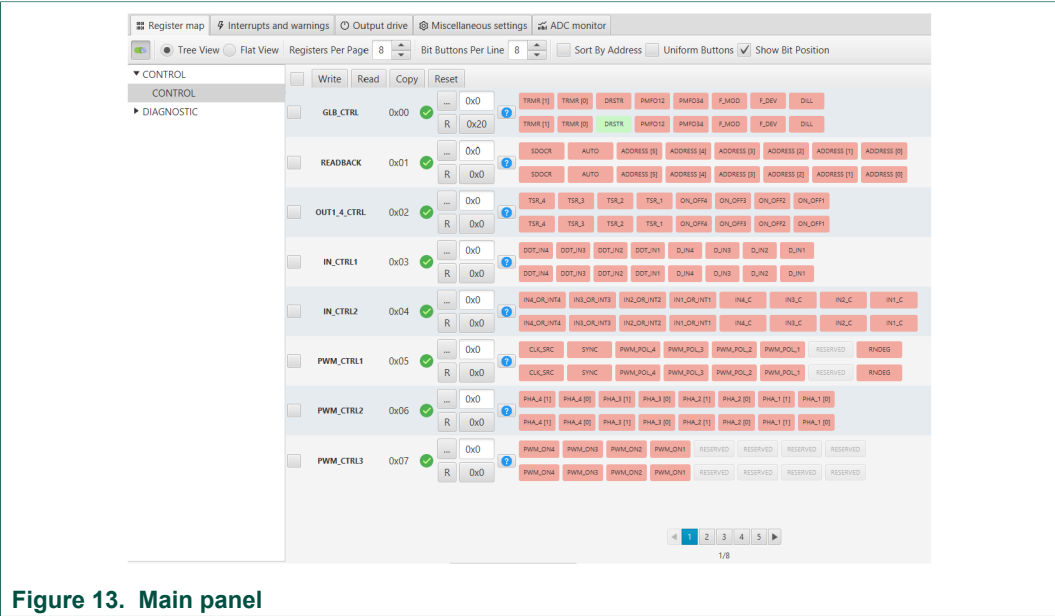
Register map | Interrupts and warnings | Output drive | Miscellaneous settings | ADC monitor

Tree View  Flat View  Registers Per Page 8  Bit Buttons Per Line 8  Sort By Address  Uniform Buttons  Show Bit Position

▼ CONTROL
CONTROL
▶ DIAGNOSTIC

Write  Read  Copy  Reset

| | Register | Address | | | Value | | Bits |
|---|---|---|---|---|---|---|---|
| | GLB_CTRL | 0x00 | | ... / R | 0x0 / 0x20 | ? | TRMR [1] TRMR [0] DRSTR PMFO12 PMFO34 F_MOD F_DEV DILL / TRMR [1] TRMR [0] DRSTR PMFO12 PMFO34 F_MOD F_DEV DILL |
| | READBACK | 0x01 | | ... / R | 0x0 / 0x0 | ? | SDOCR AUTO ADDRESS [6] ADDRESS [4] ADDRESS [3] ADDRESS [2] ADDRESS [1] ADDRESS [0] / SDOCR AUTO ADDRESS [6] ADDRESS [4] ADDRESS [3] ADDRESS [2] ADDRESS [1] ADDRESS [0] |
| | OUT1_4_CTRL | 0x02 | | ... / R | 0x0 / 0x0 | ? | TSR_4 TSR_3 TSR_2 TSR_1 ON_OFF4 ON_OFF3 ON_OFF2 ON_OFF1 / TSR_4 TSR_3 TSR_2 TSR_1 ON_OFF4 ON_OFF3 ON_OFF2 ON_OFF1 |
| | IN_CTRL1 | 0x03 | | ... / R | 0x0 / 0x0 | ? | DDT_IN4 DDT_IN3 DDT_IN2 DDT_IN1 D_IN4 D_IN3 D_IN2 D_IN1 / DDT_IN4 DDT_IN3 DDT_IN2 DDT_IN1 D_IN4 D_IN3 D_IN2 D_IN1 |
| | IN_CTRL2 | 0x04 | | ... / R | 0x0 / 0x0 | ? | IN4_OR_INT4 IN3_OR_INT3 IN2_OR_INT2 IN1_OR_INT1 IN4_C IN3_C IN2_C IN1_C / IN4_OR_INT4 IN3_OR_INT3 IN2_OR_INT2 IN1_OR_INT1 IN4_C IN3_C IN2_C IN1_C |
| | PWM_CTRL1 | 0x05 | | ... / R | 0x0 / 0x0 | ? | CLK_SRC SYNC PWM_POL_4 PWM_POL_3 PWM_POL_2 PWM_POL_1 RESERVED RNDEG / CLK_SRC SYNC PWM_POL_4 PWM_POL_3 PWM_POL_2 PWM_POL_1 RESERVED RNDEG |
| | PWM_CTRL2 | 0x06 | | ... / R | 0x0 / 0x0 | ? | PHA_4 [1] PHA_4 [0] PHA_3 [1] PHA_3 [0] PHA_2 [1] PHA_2 [0] PHA_1 [1] PHA_1 [0] / PHA_4 [1] PHA_4 [0] PHA_3 [1] PHA_3 [0] PHA_2 [1] PHA_2 [0] PHA_1 [1] PHA_1 [0] |
| | PWM_CTRL3 | 0x07 | | ... / R | 0x0 / 0x0 | ? | PWM_ON4 PWM_ON3 PWM_ON2 PWM_ON1 RESERVED RESERVED RESERVED RESERVED / PWM_ON4 PWM_ON3 PWM_ON2 PWM_ON1 RESERVED RESERVED RESERVED RESERVED |

◀ 1 2 3 4 5 ▶
1/8

Figure 13. Main panel